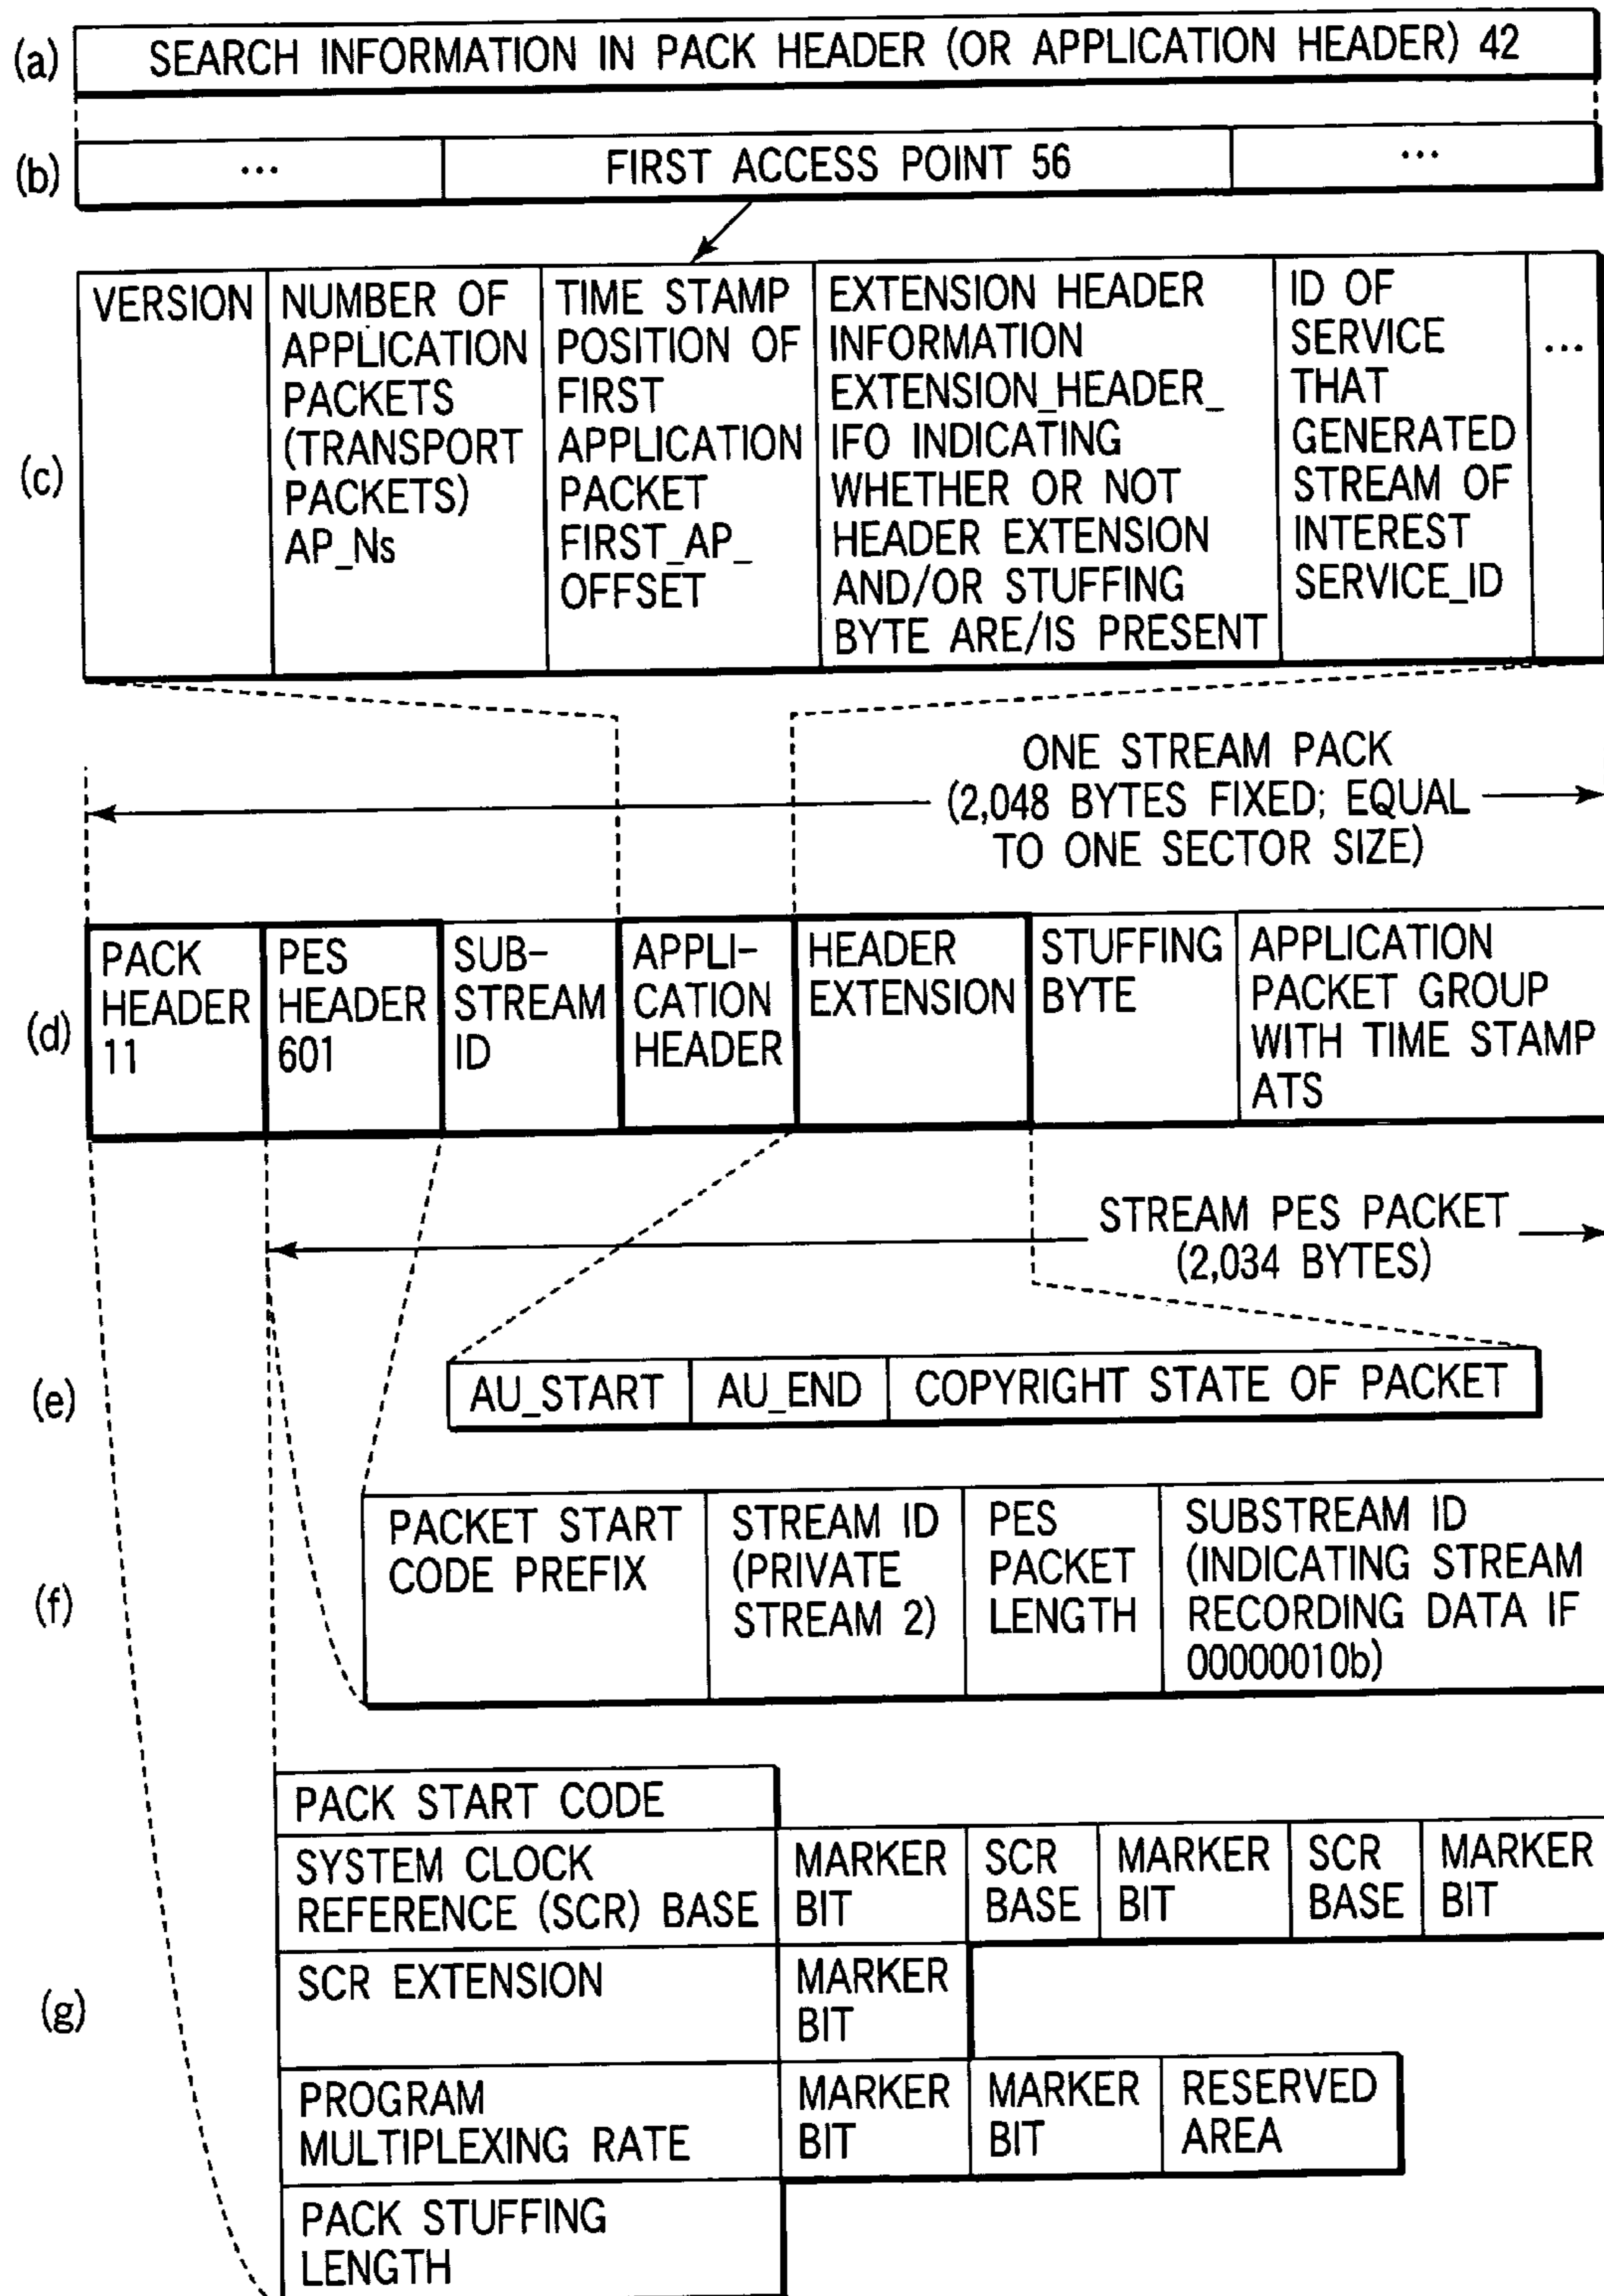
(a) SEARCH INFORMATION IN PACK HEADER (OR APPLICATION HEADER) 42

(b)

| ... | FIRST ACCESS POINT 56 | ... |
|---|---|---|

(c)

| VERSION | NUMBER OF APPLICATION PACKETS (TRANSPORT PACKETS) AP_Ns | TIME STAMP POSITION OF FIRST APPLICATION PACKET FIRST_AP_OFFSET | EXTENSION HEADER INFORMATION EXTENSION_HEADER_IFO INDICATING WHETHER OR NOT HEADER EXTENSION AND/OR STUFFING BYTE ARE/IS PRESENT | ID OF SERVICE THAT GENERATED STREAM OF INTEREST SERVICE_ID | ... |
|---|---|---|---|---|---|

ONE STREAM PACK (2,048 BYTES FIXED; EQUAL TO ONE SECTOR SIZE)

(d)

| PACK HEADER 11 | PES HEADER 601 | SUB-STREAM ID | APPLI-CATION HEADER | HEADER EXTENSION | STUFFING BYTE | APPLICATION PACKET GROUP WITH TIME STAMP ATS |
|---|---|---|---|---|---|---|

STREAM PES PACKET (2,034 BYTES)

(e)

| AU_START | AU_END | COPYRIGHT STATE OF PACKET |
|---|---|---|

(f)

| PACKET START CODE PREFIX | STREAM ID (PRIVATE STREAM 2) | PES PACKET LENGTH | SUBSTREAM ID (INDICATING STREAM RECORDING DATA IF 00000010b) |
|---|---|---|---|

(g)

| PACK START CODE | | | | | |
|---|---|---|---|---|---|
| SYSTEM CLOCK REFERENCE (SCR) BASE | MARKER BIT | SCR BASE | MARKER BIT | SCR BASE | MARKER BIT |
| SCR EXTENSION | MARKER BIT | | | | |
| PROGRAM MULTIPLEXING RATE | MARKER BIT | MARKER BIT | RESERVED AREA | | |
| PACK STUFFING LENGTH | | | | | |